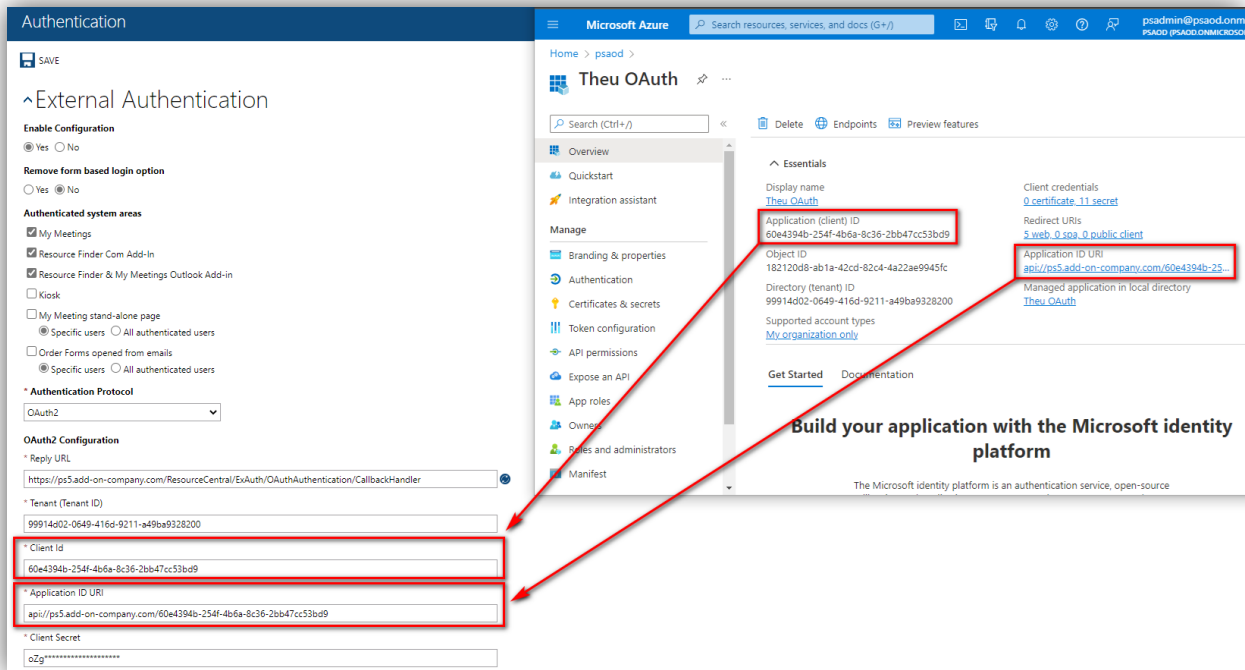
Authentication

SAVE

External Authentication

Enable Configuration
Yes No

Remove form based login option
Yes No

Authenticated system areas
My Meetings
Resource Finder Com Add-In
Resource Finder & My Meetings Outlook Add-in
Kiosk
My Meeting stand-alone page
Specific users All authenticated users
Order Forms opened from emails
Specific users All authenticated users

* Authentication Protocol
OAuth2

OAuth2 Configuration
* Reply URL
https://ps5.add-on-company.com/ResourceCentral/ExAuth/OAuthAuthentication/CallbackHandler
* Tenant (Tenant ID)
99914d02-0649-416d-9211-a49ba9328200
* Client Id
60e4394b-254f-4b6a-8c36-2bb47cc53bd9
* Application ID URI
api://ps5.add-on-company.com/60e4394b-254f-4b6a-8c36-2bb47cc53bd9
* Client Secret
oZg*********************

Microsoft Azure
Search resources, services, and docs (G+/)
psadmin@psaod.onm
PSAOD (PSAOD.ONMICROSO

Home > psaod >
Theu OAuth

Search (Ctrl+/)
Overview
Quickstart
Integration assistant
Manage
Branding & properties
Authentication
Certificates & secrets
Token configuration
API permissions
Expose an API
App roles
Owners
Roles and administrators
Manifest

Delete Endpoints Preview features

Essentials
Display name
Theu OAuth
Application (client) ID
60e4394b-254f-4b6a-8c36-2bb47cc53bd9
Object ID
182120d8-ab1a-42cd-82c4-4a22ae9945fc
Directory (tenant) ID
99914d02-0649-416d-9211-a49ba9328200
Supported account types
My organization only

Client credentials
0 certificate, 11 secret
Redirect URIs
5 web, 0 spa, 0 public client
Application ID URI
api://ps5.add-on-company.com/60e4394b-25...
Managed application in local directory
Theu OAuth

Get Started Documentation

Build your application with the Microsoft identity platform

The Microsoft identity platform is an authentication service, open-source